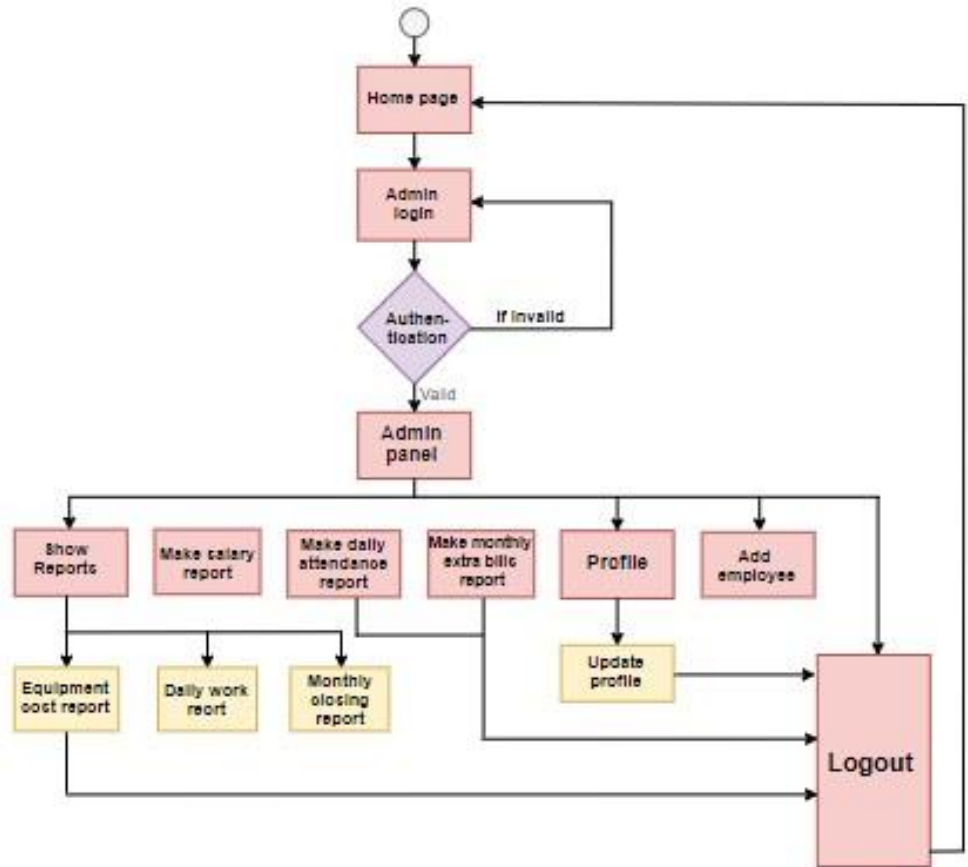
Home page

Admin login

Authen-tication

If invalid

Valid

Admin panel

Show Reports

Make salary report

Make daily attendance report

Make monthly extra bills report

Profile

Add employee

Equipment cost report

Daily work reort

Monthly closing report

Update profile

Logout